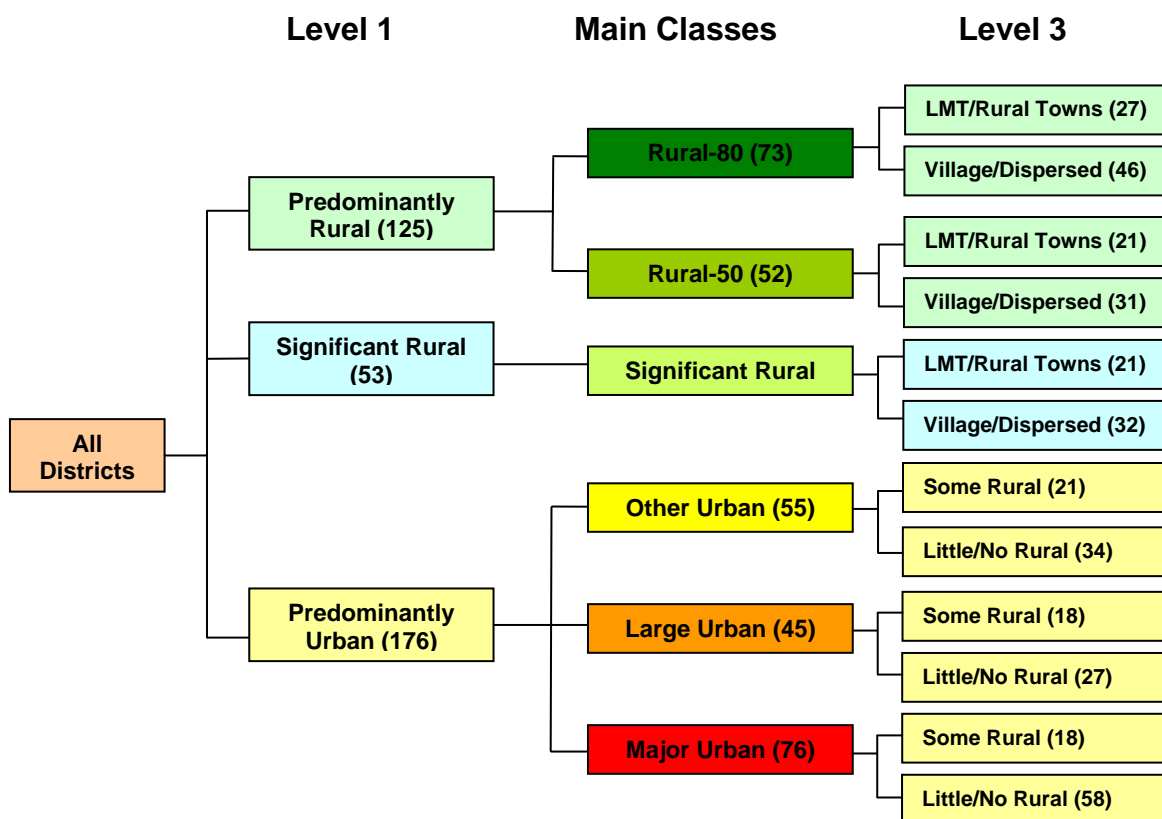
Level 1

Main Classes

Level 3

All Districts

Predominantly Rural (125)

Significant Rural (53)

Predominantly Urban (176)

Rural-80 (73)

Rural-50 (52)

Significant Rural

Other Urban (55)

Large Urban (45)

Major Urban (76)

LMT/Rural Towns (27)

Village/Dispersed (46)

LMT/Rural Towns (21)

Village/Dispersed (31)

LMT/Rural Towns (21)

Village/Dispersed (32)

Some Rural (21)

Little/No Rural (34)

Some Rural (18)

Little/No Rural (27)

Some Rural (18)

Little/No Rural (58)